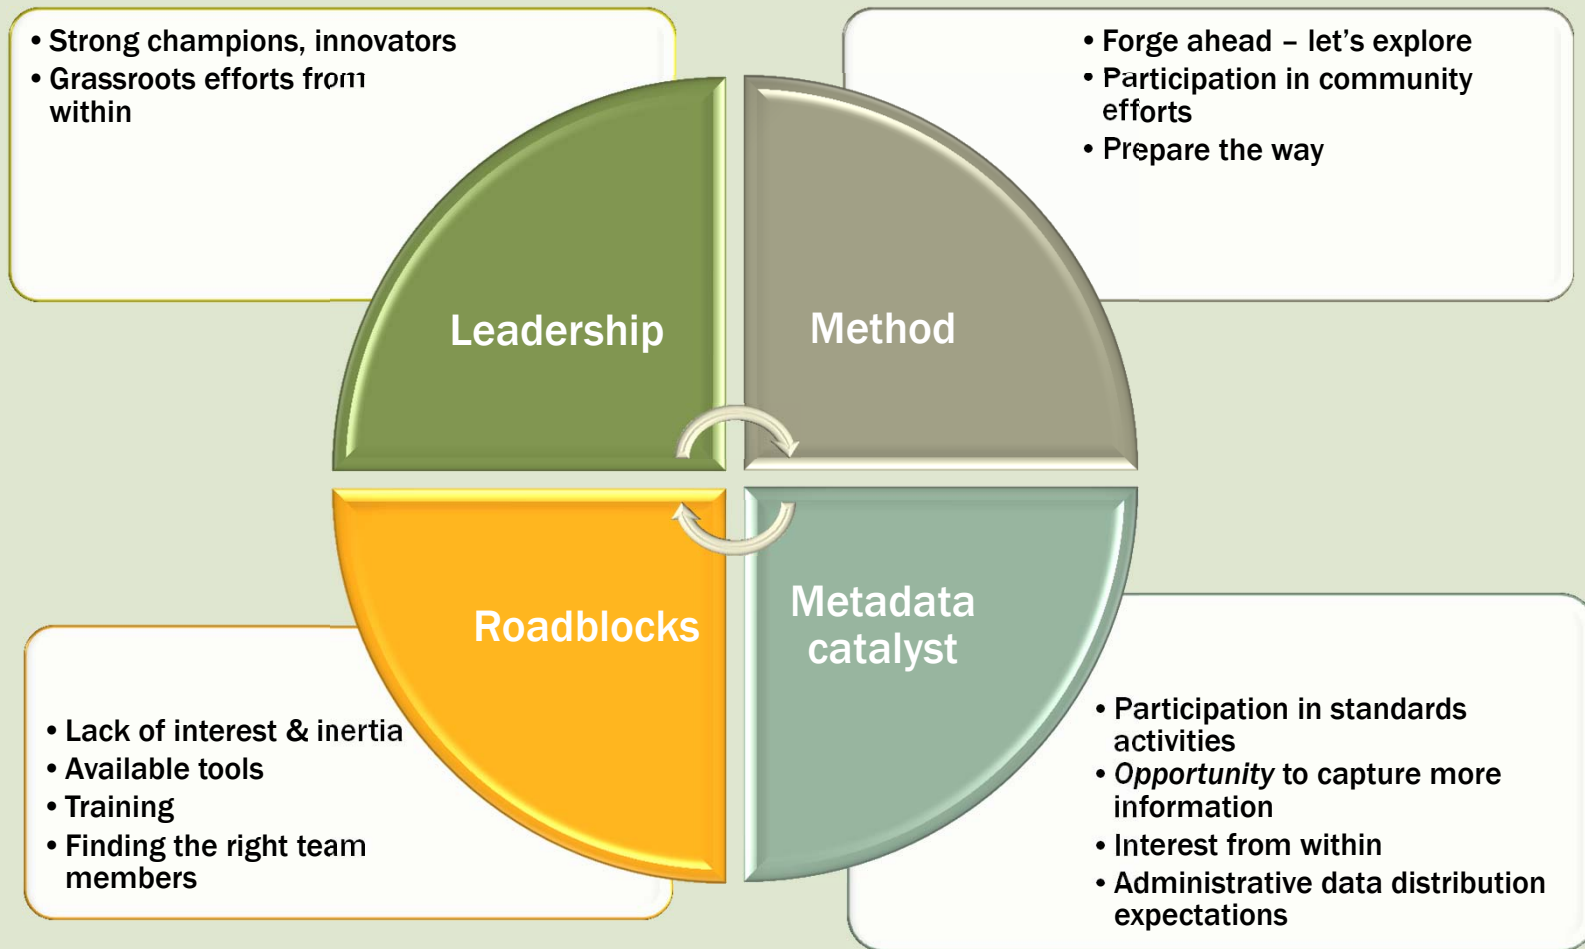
• Strong champions, innovators
• Grassroots efforts from within

• Forge ahead – let's explore
• Participation in community efforts
• Prepare the way

Leadership

Method

Roadblocks

Metadata catalyst

• Lack of interest & inertia
• Available tools
• Training
• Finding the right team members

• Participation in standards activities
• *Opportunity* to capture more information
• Interest from within
• Administrative data distribution expectations